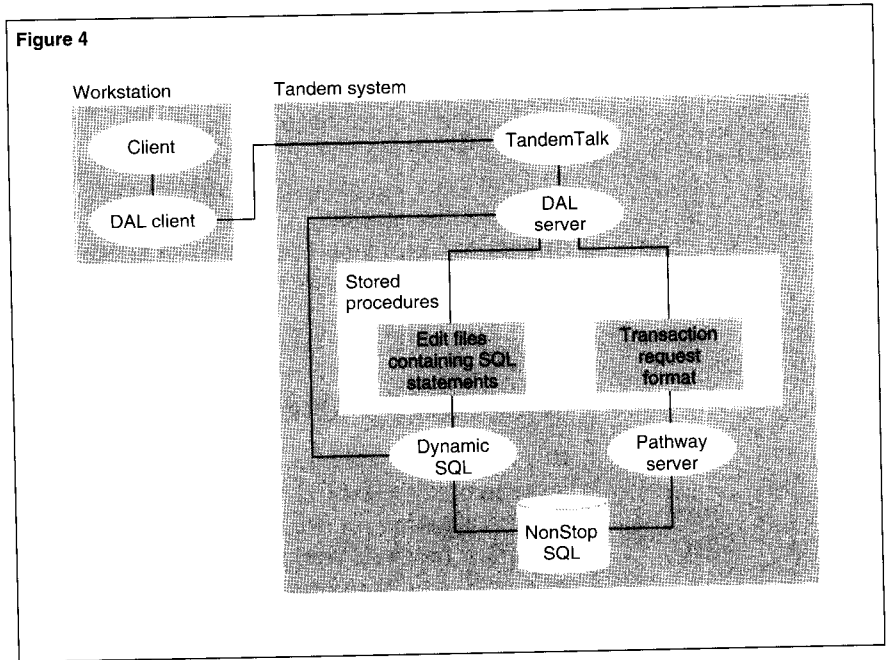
Figure 4

Workstation

Client

DAL client

Tandem system

TandemTalk

DAL server

Stored procedures

Edit files containing SQL statements

Transaction request format

Dynamic SQL

Pathway server

NonStop SQL